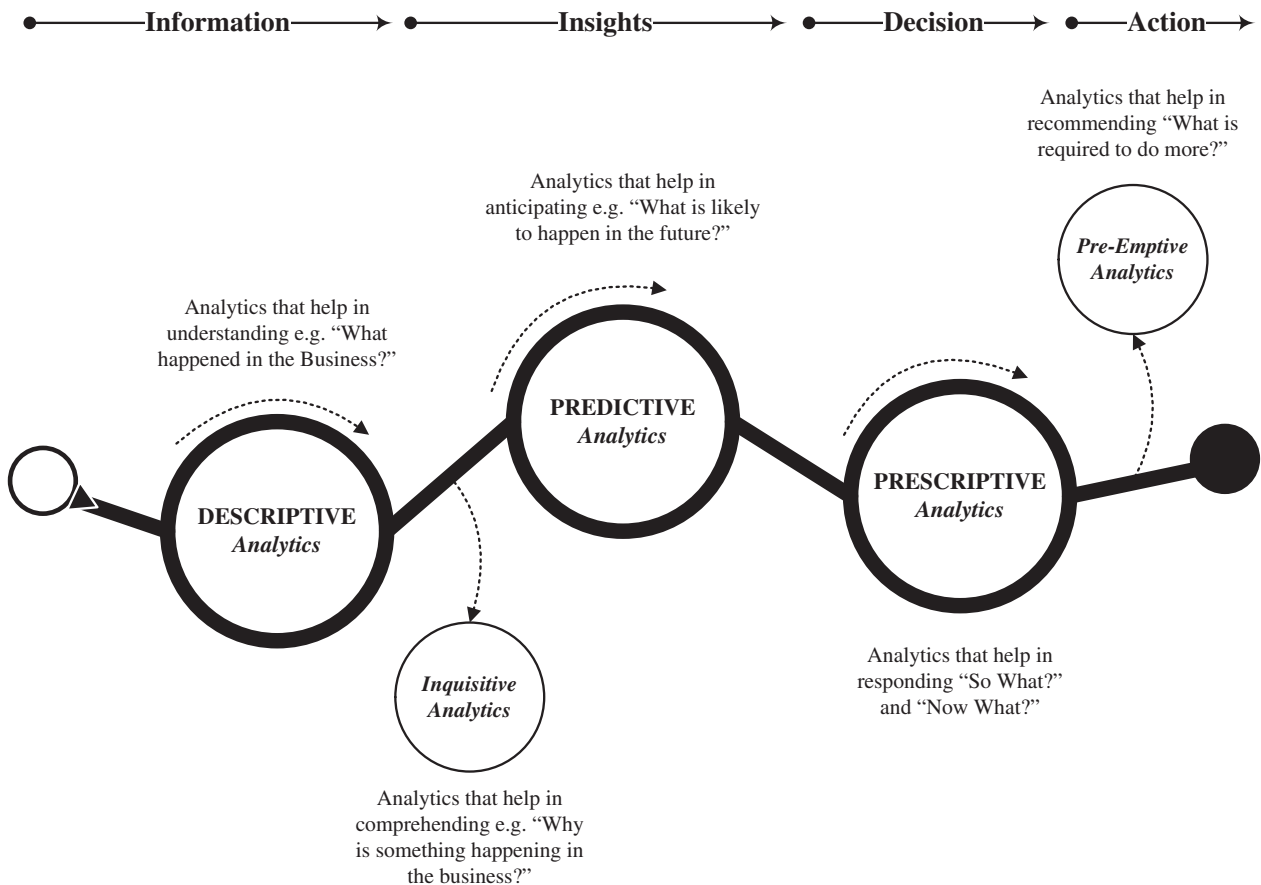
Information Insights Decision Action

Analytics that help in recommending "What is required to do more?"

Analytics that help in anticipating e.g. "What is likely to happen in the future?"

Pre-Emptive Analytics

Analytics that help in understanding e.g. "What happened in the Business?"

PREDICTIVE Analytics

DESCRIPTIVE Analytics

PRESCRIPTIVE Analytics

Inquisitive Analytics

Analytics that help in responding "So What?" and "Now What?"

Analytics that help in comprehending e.g. "Why is something happening in the business?"